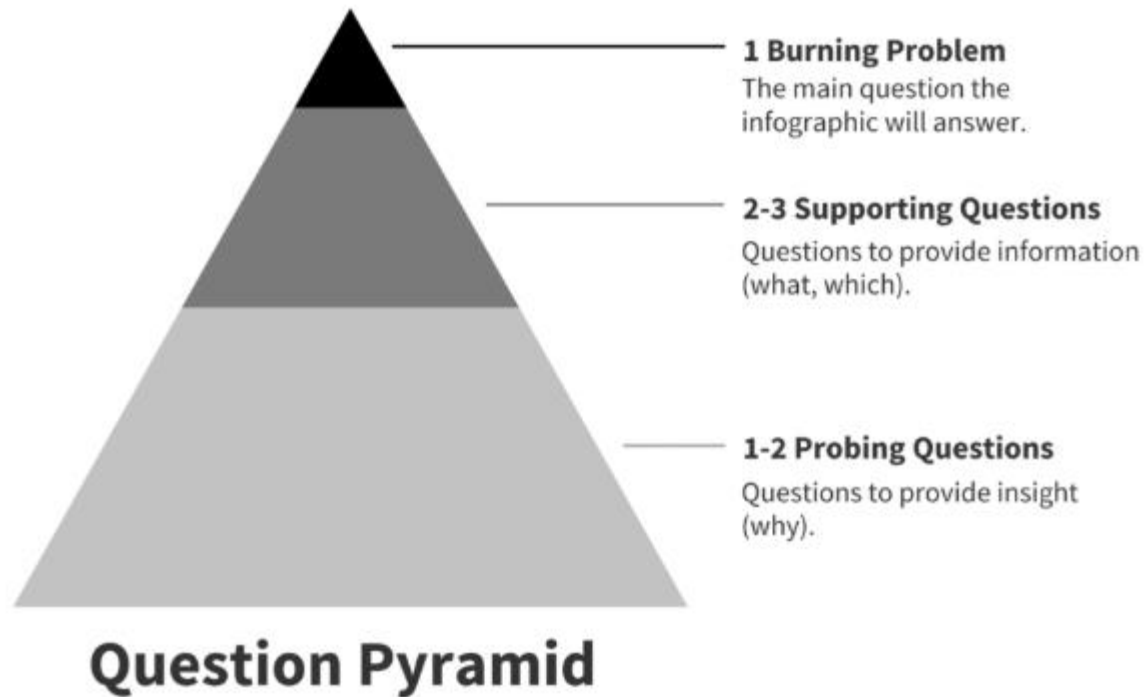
1 Burning Problem
The main question the infographic will answer.

2-3 Supporting Questions
Questions to provide information (what, which).

1-2 Probing Questions
Questions to provide insight (why).

Question Pyramid